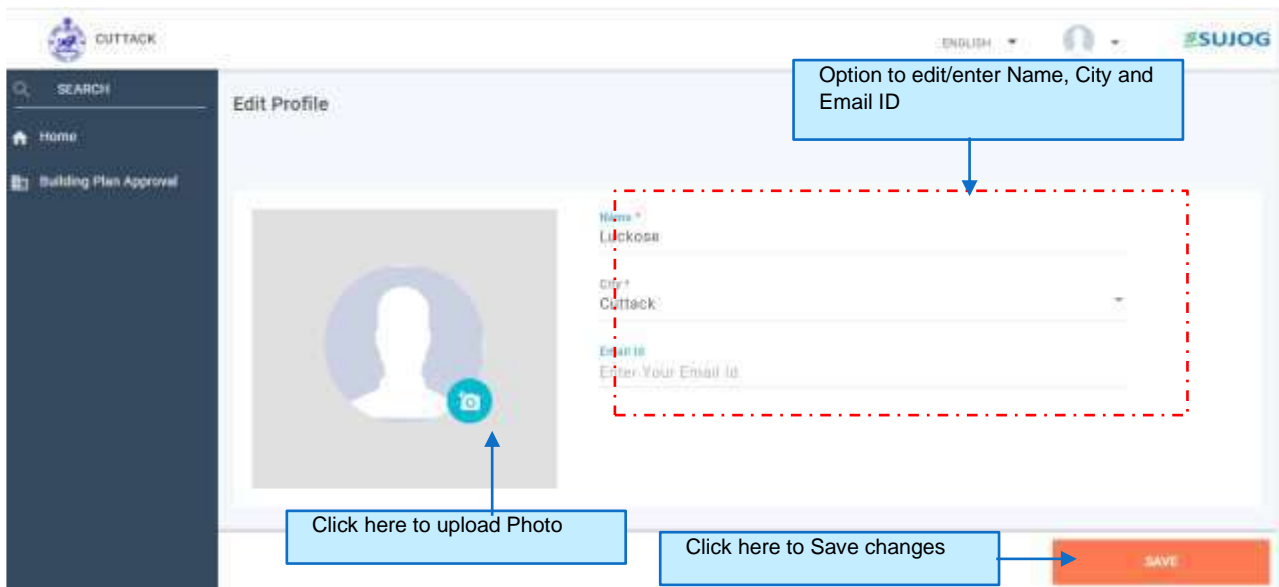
CUTTACK

ENGLISH

SUJOG

SEARCH

Home

Building Plan Approval

Edit Profile

Option to edit/enter Name, City and Email ID

Name *
Luckose

City *
Cuttack

Email Id
Enter Your Email Id

Click here to upload Photo

Click here to Save changes

SAVE